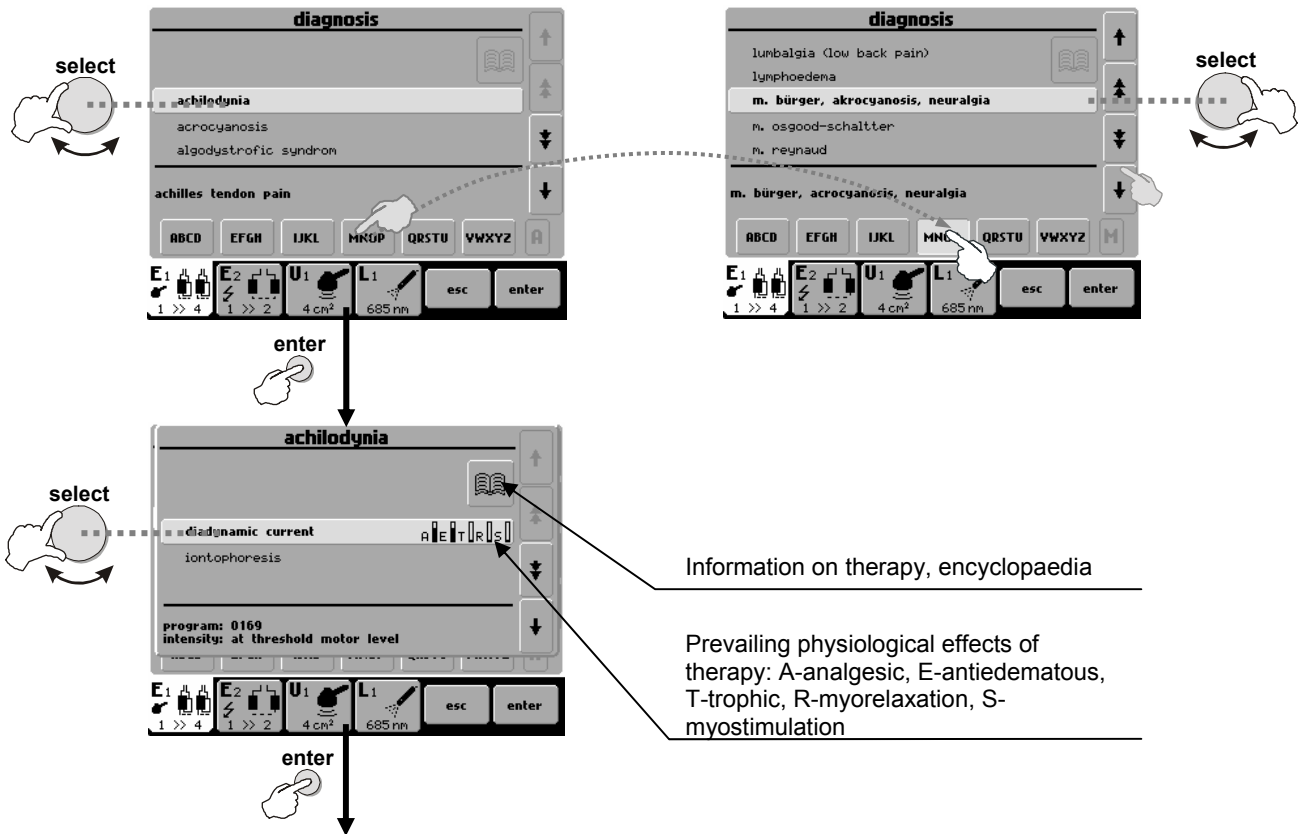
diagnosis

select

achilodynia
acrocyanosis
algodystrofic syndrom

achilles tendon pain

ABCD EFGH IJKL MNOP QRSTU VWXYZ A

E1 1 >> 4 E2 1 >> 2 U1 4 cm² L1 685 nm esc enter

diagnosis

lumbalgia (low back pain)
lymphoedema
m. bürger, akrocyanosis, neuralgia
m. osgood-schalter
m. reynaud

m. bürger, acrocyanosis, neuralgia

select

ABCD EFGH IJKL MNOP QRSTU VWXYZ M

E1 1 >> 4 E2 1 >> 2 U1 4 cm² L1 685 nm esc enter

enter

achilodynia

select

diadynamic current A E T R S
iontophoresis

program: 0169
intensity: at threshold motor level

E1 1 >> 4 E2 1 >> 2 U1 4 cm² L1 685 nm esc enter

enter

Information on therapy, encyclopaedia

Prevailing physiological effects of therapy: A-analgesic, E-antiedematous, T-trophic, R-myorelaxation, S-myostimulation